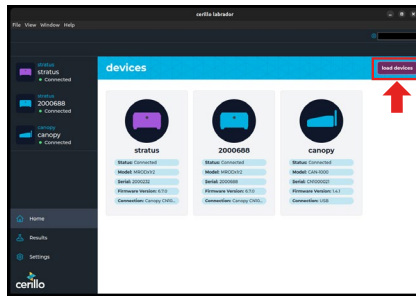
cerillo labrador

File View Window Help

stratus
stratus
● Connected

stratus
2000688
● Connected

canopy
canopy
● Connected

Home
Results
Settings
cerillo

devices

load devices

stratus
Status: Connected
Model: MBCIDV3.2
Serial: 2000222
Firmware Version: 6.7.0
Connection: Canopy CN10...

2000688
Status: Connected
Model: MBCIDV3.2
Serial: 2000688
Firmware Version: 6.7.0
Connection: Canopy CN10...

canopy
Status: Connected
Model: CAN-1000
Serial: CN1000001
Firmware Version: 1.4.1
Connection: USB